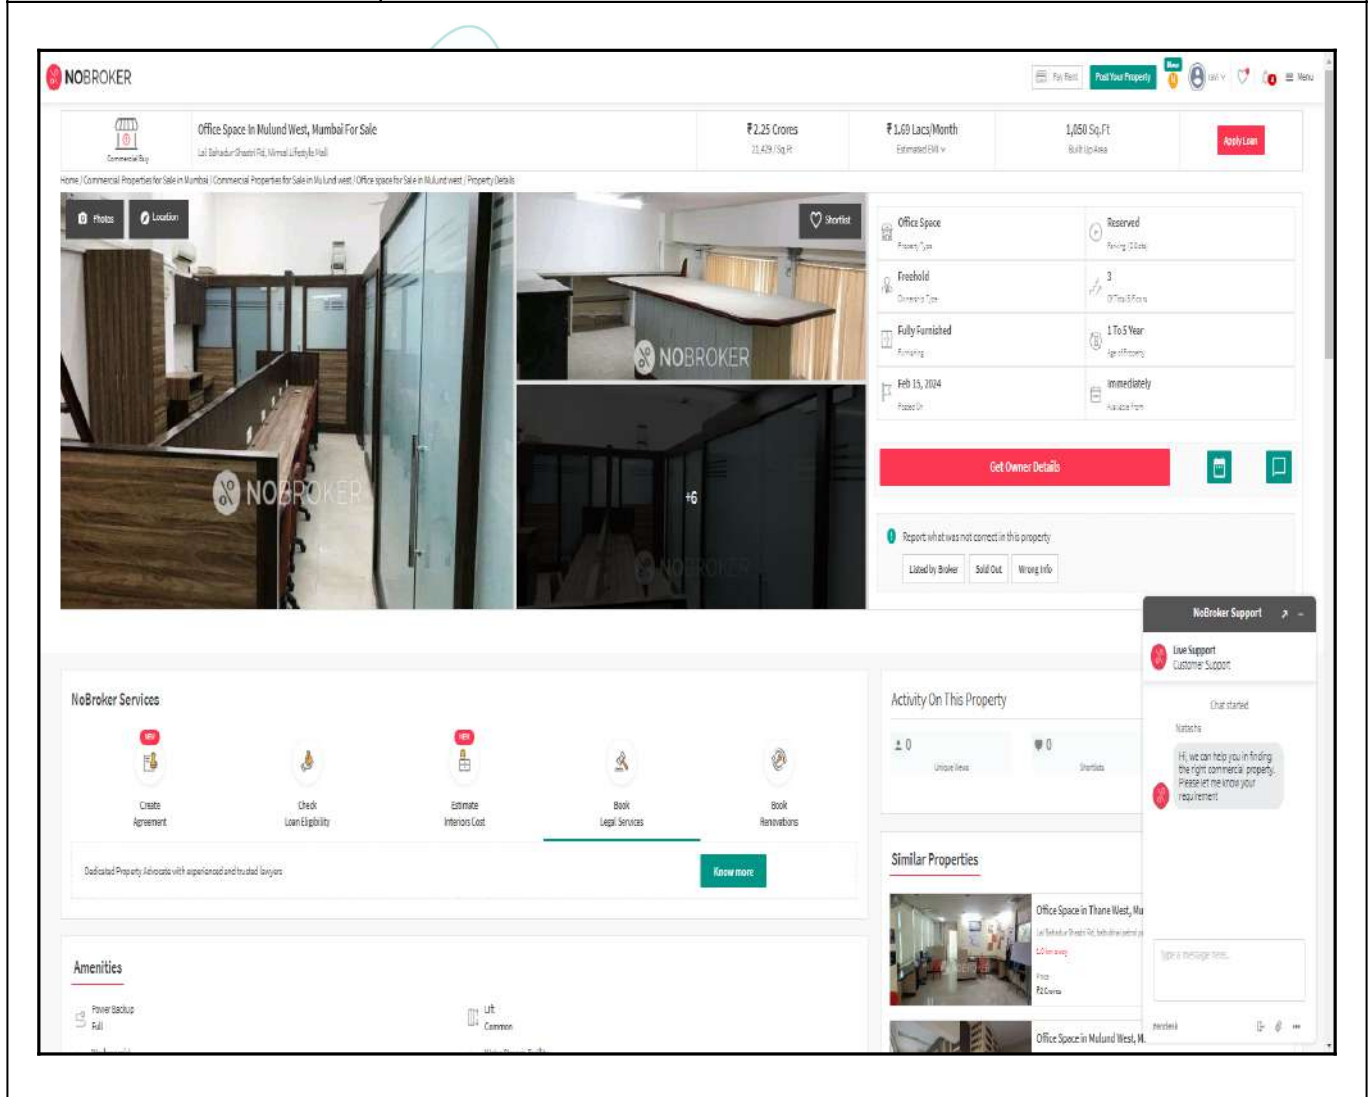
NOBROKER

Pay Rent | Post Your Property | Menu

Commercial Buy

Office Space In Mulund West, Mumbai For Sale
Lal Bahadur Shastri Rd, Nirmal Lifestyle Mall

₹2.25 Crores
21,429 / Sq.Ft

₹1.69 Lacs/Month
Estimated EMI

1,050 Sq.Ft
Built Up Area

Apply Loan

Home / Commercial Properties for Sale in Mumbai / Commercial Properties for Sale in Mulund west / Office space for Sale in Mulund west / Property Details

Photos | Location | Shortlist

NOBROKER

+6

| Office Space<br>Property Type | Reserved<br>Parking: 2 Cars |
|---|---|
| Freehold<br>Ownership Type | 3<br>Of Total 5 Floors |
| Fully Furnished<br>Furnishing | 1 To 5 Year<br>Age of Property |
| Feb 15, 2024<br>Posted On | Immediately<br>Available From |

Get Owner Details

Report what was not correct in this property
Listed by Broker | Sold Out | Wrong Info

NoBroker Support
Live Support
Customer Support
Chat started
Natasha
Hi, we can help you in finding the right commercial property. Please let me know your requirement
Type a message here...

NoBroker Services

NEW
Create Agreement

Check Loan Eligibility

NEW
Estimate Interiors Cost

Book Legal Services

Book Renovations

Dedicated Property Advocate with experienced and trusted lawyers

Know more

Activity On This Property
0
Unique Views
0
Shortlists

Similar Properties

Office Space in Thane West, Mu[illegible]
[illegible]
Price
₹2 Crores

Office Space in Mulund West, M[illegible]

Amenities

Power Backup
Full

Lift
Common